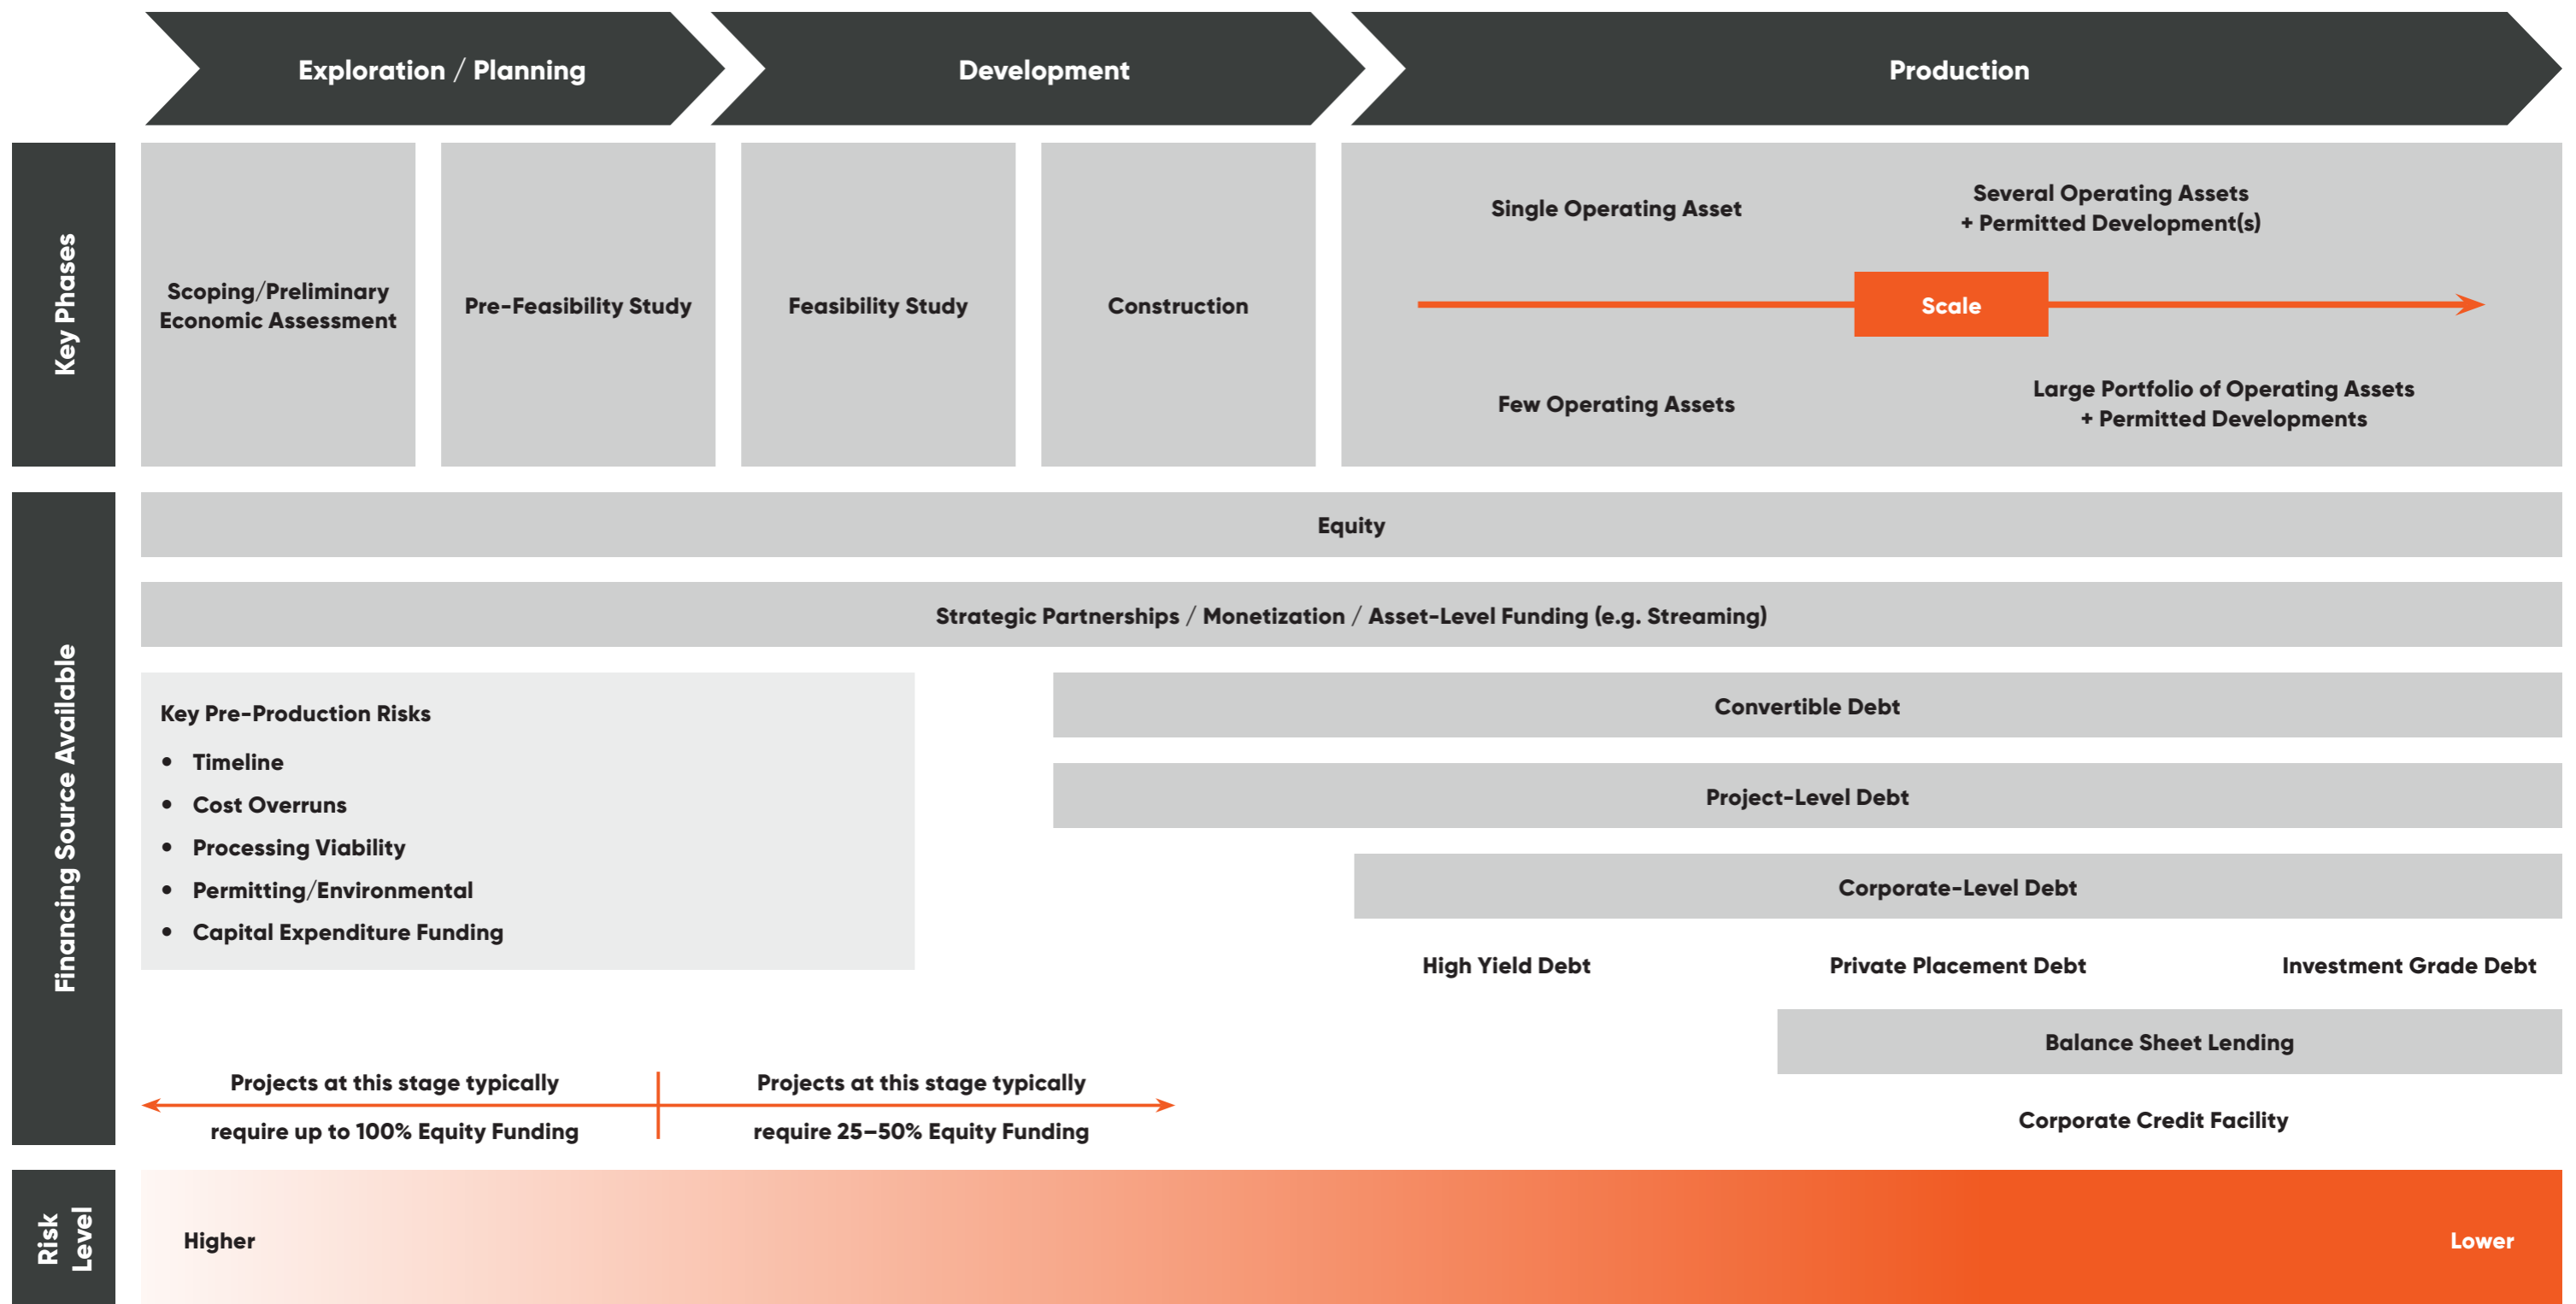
Exploration / Planning

Development

Production

Key Phases

Scoping/Preliminary Economic Assessment

Pre-Feasibility Study

Feasibility Study

Construction

Single Operating Asset

Several Operating Assets + Permitted Development(s)

Scale

Few Operating Assets

Large Portfolio of Operating Assets + Permitted Developments

Financing Source Available

Equity

Strategic Partnerships / Monetization / Asset-Level Funding (e.g. Streaming)

Key Pre-Production Risks
- Timeline
- Cost Overruns
- Processing Viability
- Permitting/Environmental
- Capital Expenditure Funding

Convertible Debt

Project-Level Debt

Corporate-Level Debt

High Yield Debt

Private Placement Debt

Investment Grade Debt

Balance Sheet Lending

Projects at this stage typically require up to 100% Equity Funding

Projects at this stage typically require 25–50% Equity Funding

Corporate Credit Facility

Risk Level

Higher

Lower